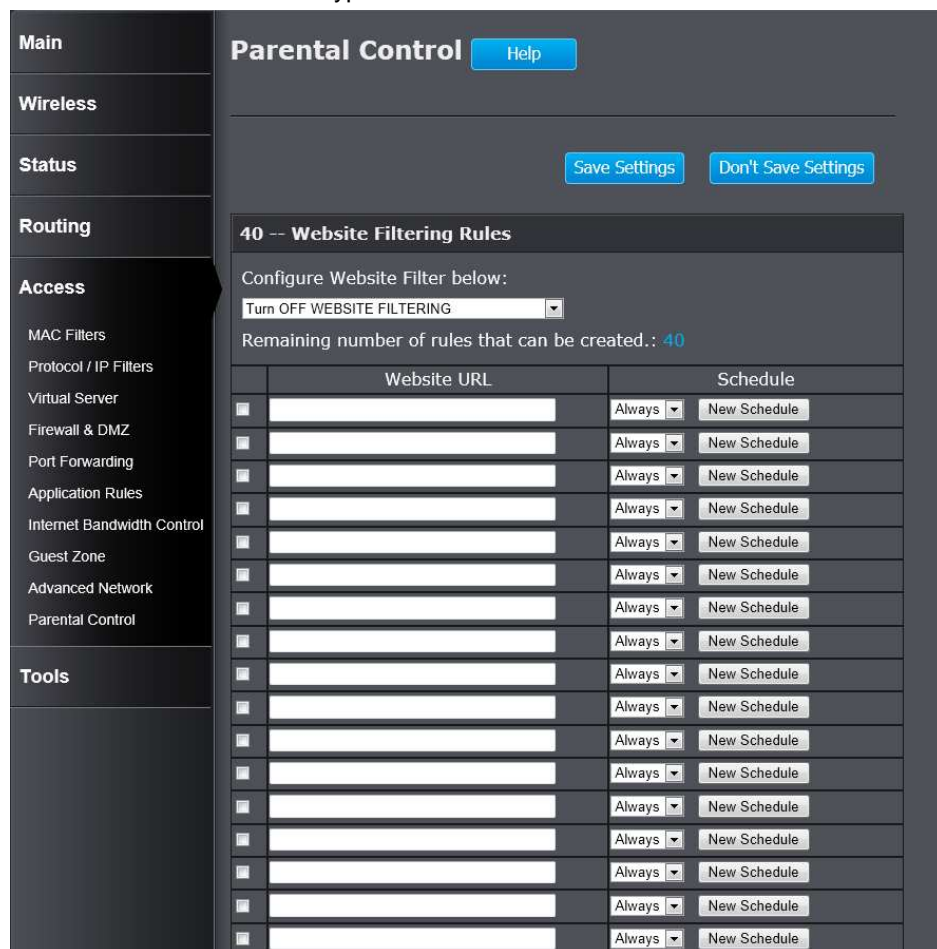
Main

Wireless

Status

Routing

Access

MAC Filters

Protocol / IP Filters

Virtual Server

Firewall & DMZ

Port Forwarding

Application Rules

Internet Bandwidth Control

Guest Zone

Advanced Network

Parental Control

Tools

Parental Control Help

Save Settings Don't Save Settings

40 -- Website Filtering Rules

Configure Website Filter below:

Turn OFF WEBSITE FILTERING

Remaining number of rules that can be created.: 40

| | Website URL | Schedule |
|---|---|---|
| | | Always New Schedule |
| | | Always New Schedule |
| | | Always New Schedule |
| | | Always New Schedule |
| | | Always New Schedule |
| | | Always New Schedule |
| | | Always New Schedule |
| | | Always New Schedule |
| | | Always New Schedule |
| | | Always New Schedule |
| | | Always New Schedule |
| | | Always New Schedule |
| | | Always New Schedule |
| | | Always New Schedule |
| | | Always New Schedule |
| | | Always New Schedule |
| | | Always New Schedule |